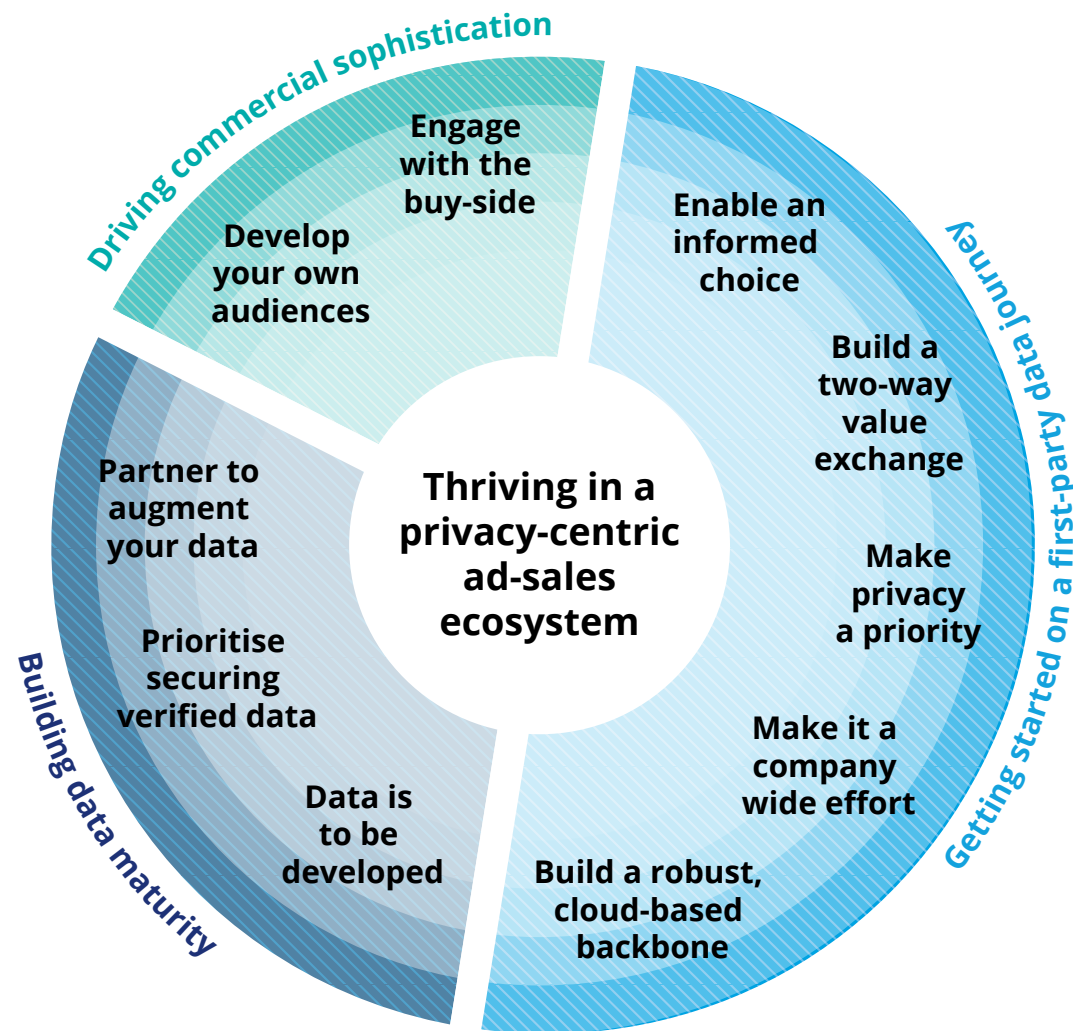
Thriving in a privacy-centric ad-sales ecosystem

Driving commercial sophistication

Develop your own audiences

Engage with the buy-side

Getting started on a first-party data journey

Enable an informed choice

Build a two-way value exchange

Make privacy a priority

Make it a company wide effort

Build a robust, cloud-based backbone

Building data maturity

Partner to augment your data

Prioritise securing verified data

Data is to be developed